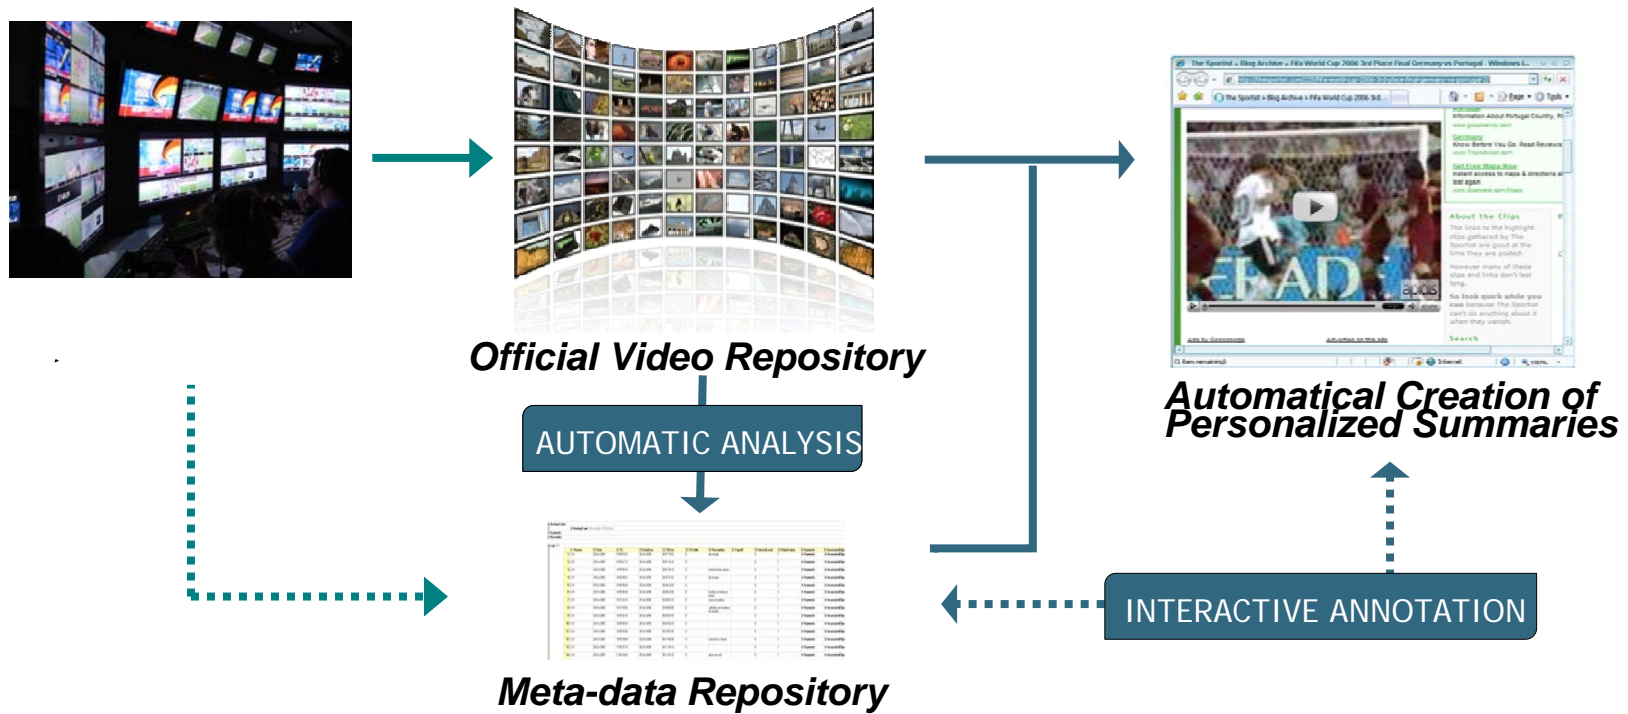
Official Video Repository

AUTOMATIC ANALYSIS

Meta-data Repository

The Sportist » Blog Archive » Fifa World Cup 2006 3rd Place Final Germany vs Portugal - Windows I...

The Sportist » Blog Archive » Fifa World Cup 2006 3rd...

About the Clips

Automatical Creation of Personalized Summaries

INTERACTIVE ANNOTATION